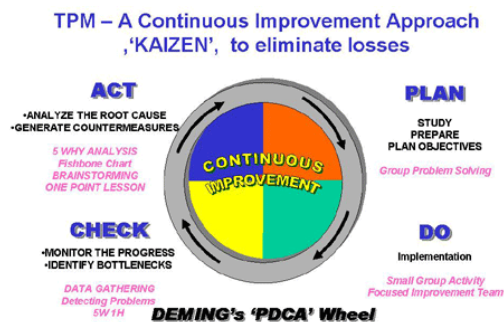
TPM – A Continuous Improvement Approach ,'KAIZEN', to eliminate losses

ACT

•ANALYZE THE ROOT CAUSE
•GENERATE COUNTERMEASURES

5 WHY ANALYSIS
Fishbone Chart
BRAINSTORMING
ONE POINT LESSON

PLAN

STUDY
PREPARE
PLAN OBJECTIVES

Group Problem Solving

CONTINUOUS IMPROVEMENT

CHECK

•MONITOR THE PROGRESS
•IDENTIFY BOTTLENECKS

DATA GATHERING
Detecting Problems
5W1H

DO

Implementation

Small Group Activity
Focused Improvement Team

DEMING's 'PDCA' Wheel